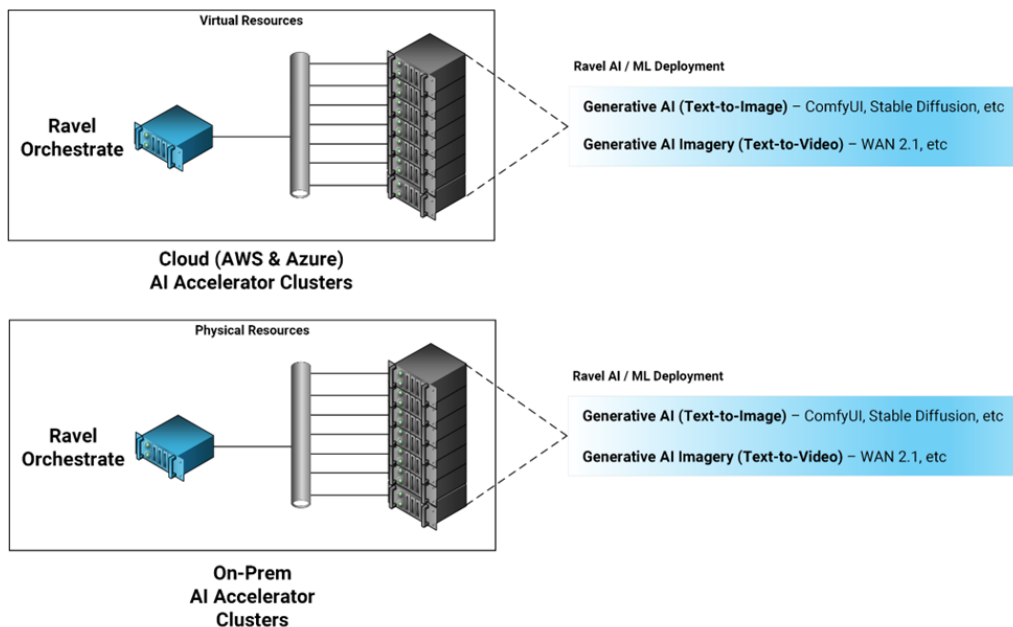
Virtual Resources

Ravel Orchestrate

Ravel AI / ML Deployment

Generative AI (Text-to-Image) – ComfyUI, Stable Diffusion, etc

Generative AI Imagery (Text-to-Video) – WAN 2.1, etc

Cloud (AWS & Azure) AI Accelerator Clusters

Physical Resources

Ravel Orchestrate

Ravel AI / ML Deployment

Generative AI (Text-to-Image) – ComfyUI, Stable Diffusion, etc

Generative AI Imagery (Text-to-Video) – WAN 2.1, etc

On-Prem AI Accelerator Clusters